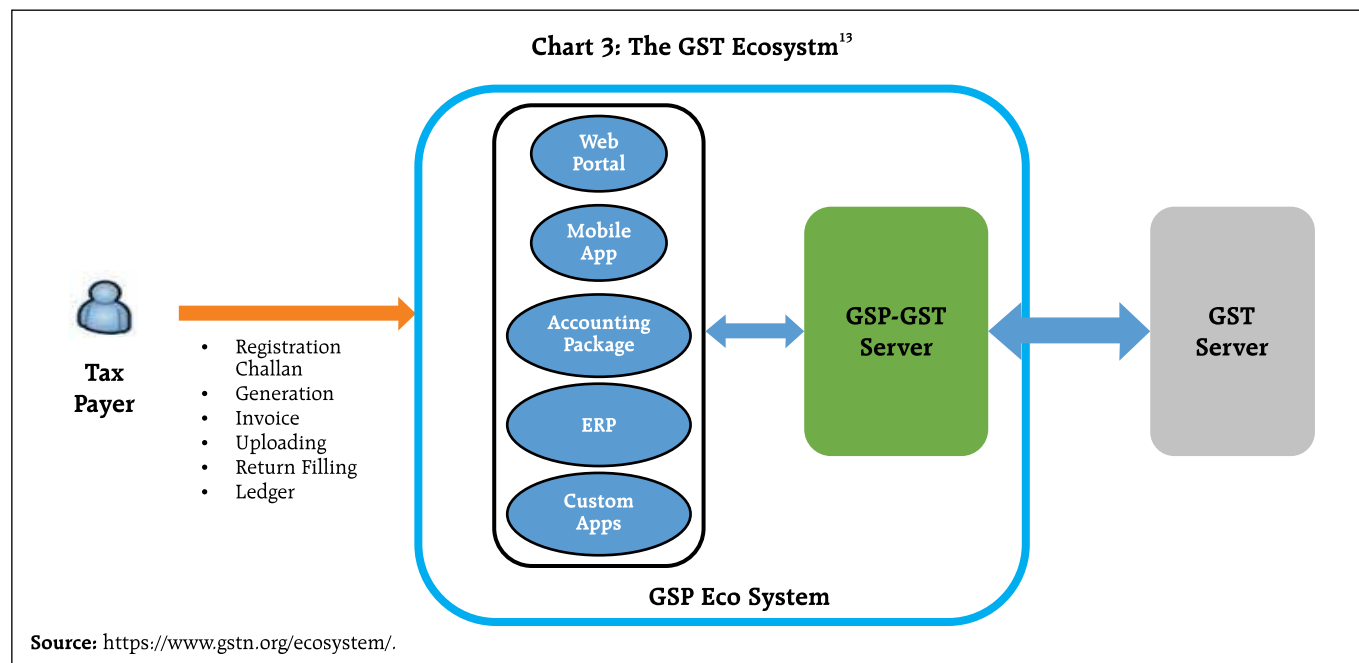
Chart 3: The GST Ecosystm$^{13}$

Tax Payer

- Registration Challan
- Generation
- Invoice
- Uploading
- Return Filling
- Ledger

Web Portal

Mobile App

Accounting Package

ERP

Custom Apps

GSP-GST Server

GST Server

GSP Eco System

**Source:** https://www.gstn.org/ecosystem/.